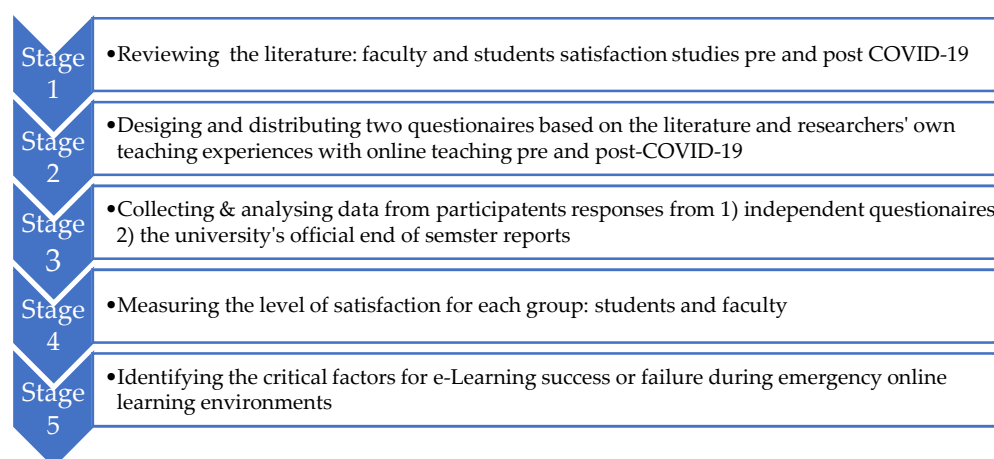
Stage 1

•Reviewing the literature: faculty and students satisfaction studies pre and post COVID-19

Stage 2

•Desiging and distributing two questionaires based on the literature and researchers' own teaching experiences with online teaching pre and post-COVID-19

Stage 3

•Collecting & analysing data from participatents responses from 1) independent questionaires 2) the university's official end of semster reports

Stage 4

•Measuring the level of satisfaction for each group: students and faculty

Stage 5

•Identifying the critical factors for e-Learning success or failure during emergency online learning environments